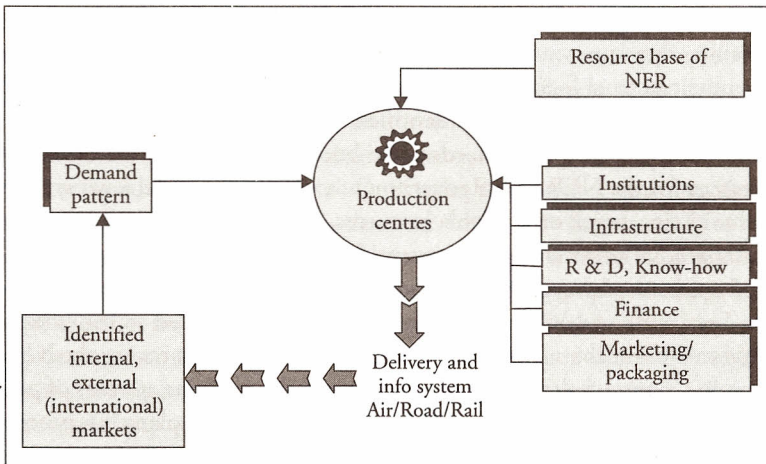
Resource base of NER

Demand pattern

Production centres

Institutions

Infrastructure

R & D, Know-how

Finance

Marketing/ packaging

Identified internal, external (international) markets

Delivery and info system Air/Road/Rail